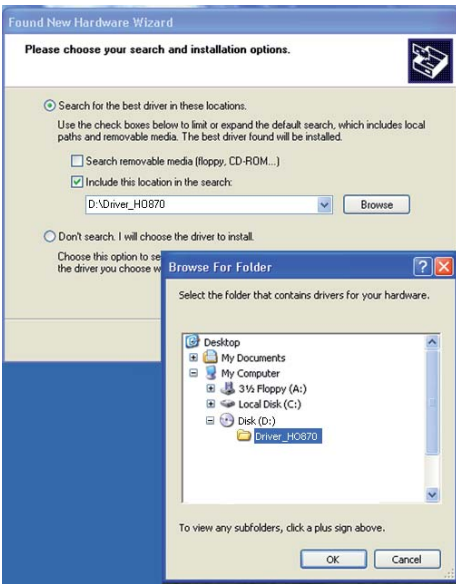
Found New Hardware Wizard

Please choose your search and installation options.

Search for the best driver in these locations.

Use the check boxes below to limit or expand the default search, which includes local paths and removable media. The best driver found will be installed.

Search removable media (floppy, CD-ROM...)

Include this location in the search:

D:\Driver_HO870

Browse

Don't search. I will choose the driver to install.

Choose this option to se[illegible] the driver you choose w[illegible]

Browse For Folder

?

X

Select the folder that contains drivers for your hardware.

Desktop

My Documents

My Computer

3½ Floppy (A:)

Local Disk (C:)

Disk (D:)

Driver_HO870

To view any subfolders, click a plus sign above.

OK

Cancel